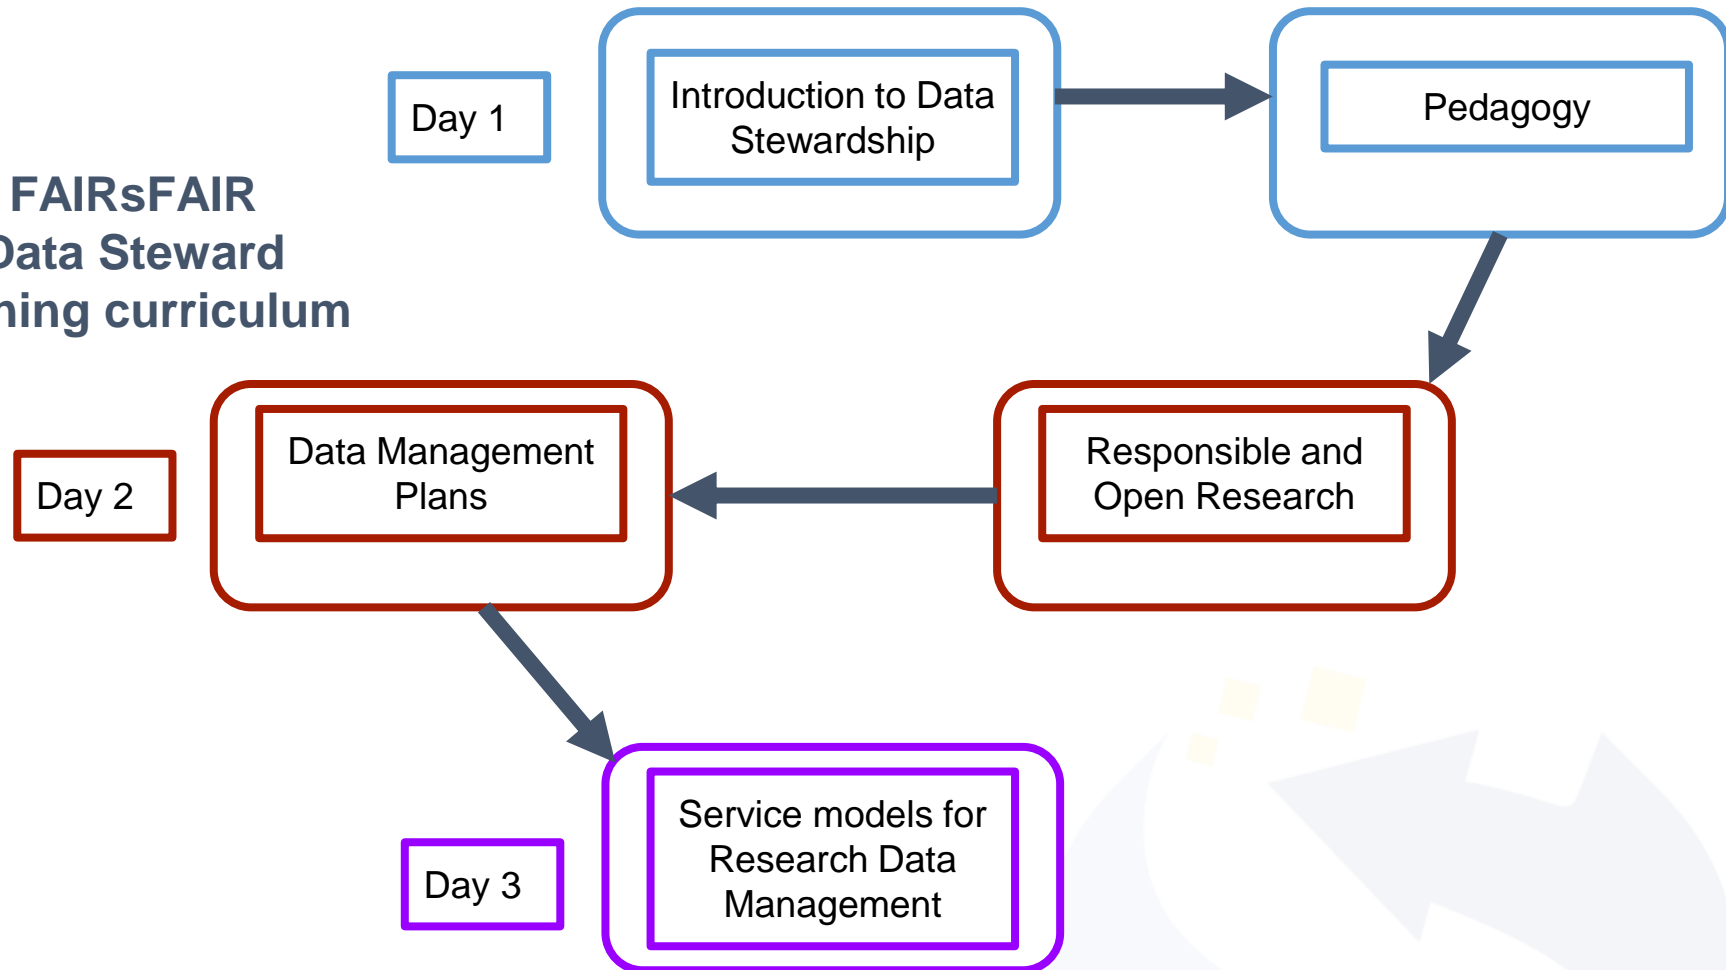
FAIRsFAIR
Data Steward
ning curriculum

Day 1

Introduction to Data Stewardship

Pedagogy

Responsible and Open Research

Data Management Plans

Day 2

Service models for Research Data Management

Day 3